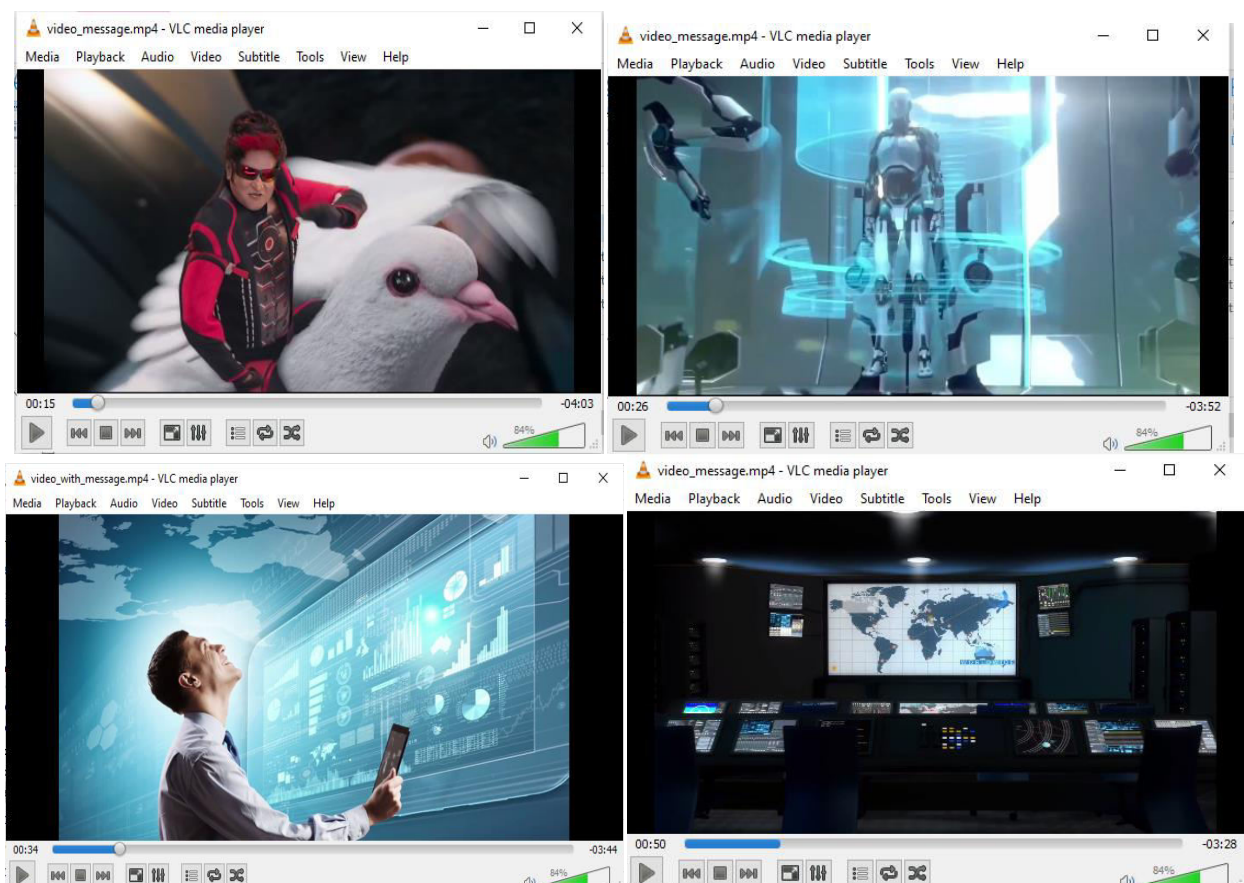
video_message.mp4 - VLC media player
Media Playback Audio Video Subtitle Tools View Help
00:15 -04:03
84%

video_message.mp4 - VLC media player
Media Playback Audio Video Subtitle Tools View Help
00:26 -03:52
84%

video_with_message.mp4 - VLC media player
Media Playback Audio Video Subtitle Tools View Help
00:34 -03:44
84%

video_message.mp4 - VLC media player
Media Playback Audio Video Subtitle Tools View Help
00:50 -03:28
84%